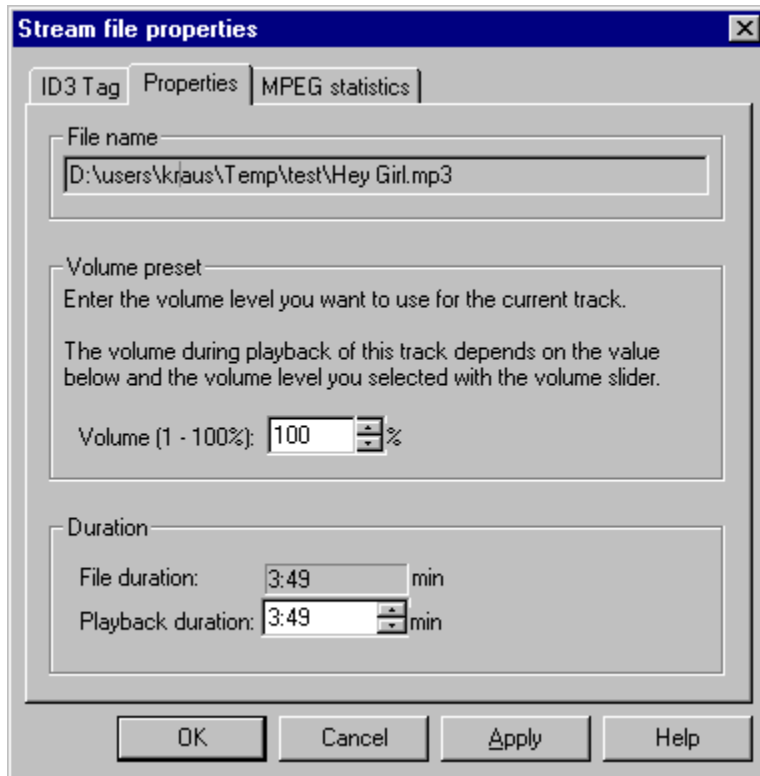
Stream file properties

ID3 Tag | Properties | MPEG statistics

File name
D:\users\kraus\Temp\test\Hey Girl.mp3

Volume preset
Enter the volume level you want to use for the current track.

The volume during playback of this track depends on the value below and the volume level you selected with the volume slider.

Volume (1 - 100%): 100 %

Duration
File duration: 3:49 min
Playback duration: 3:49 min

OK | Cancel | Apply | Help